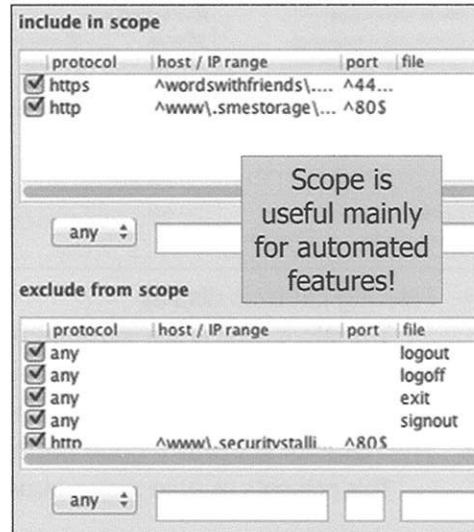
include in scope

| protocol | host / IP range | port | file |
|---|---|---|---|
| https | ^wordswithfriends\.... | ^44... | |
| http | ^www\.smestorage\... | ^80$ | |

Scope is useful mainly for automated features!

any

exclude from scope

| protocol | host / IP range | port | file |
|---|---|---|---|
| any | | | logout |
| any | | | logoff |
| any | | | exit |
| any | | | signout |
| http | ^www\.securitystalli... | ^80$ | |

any